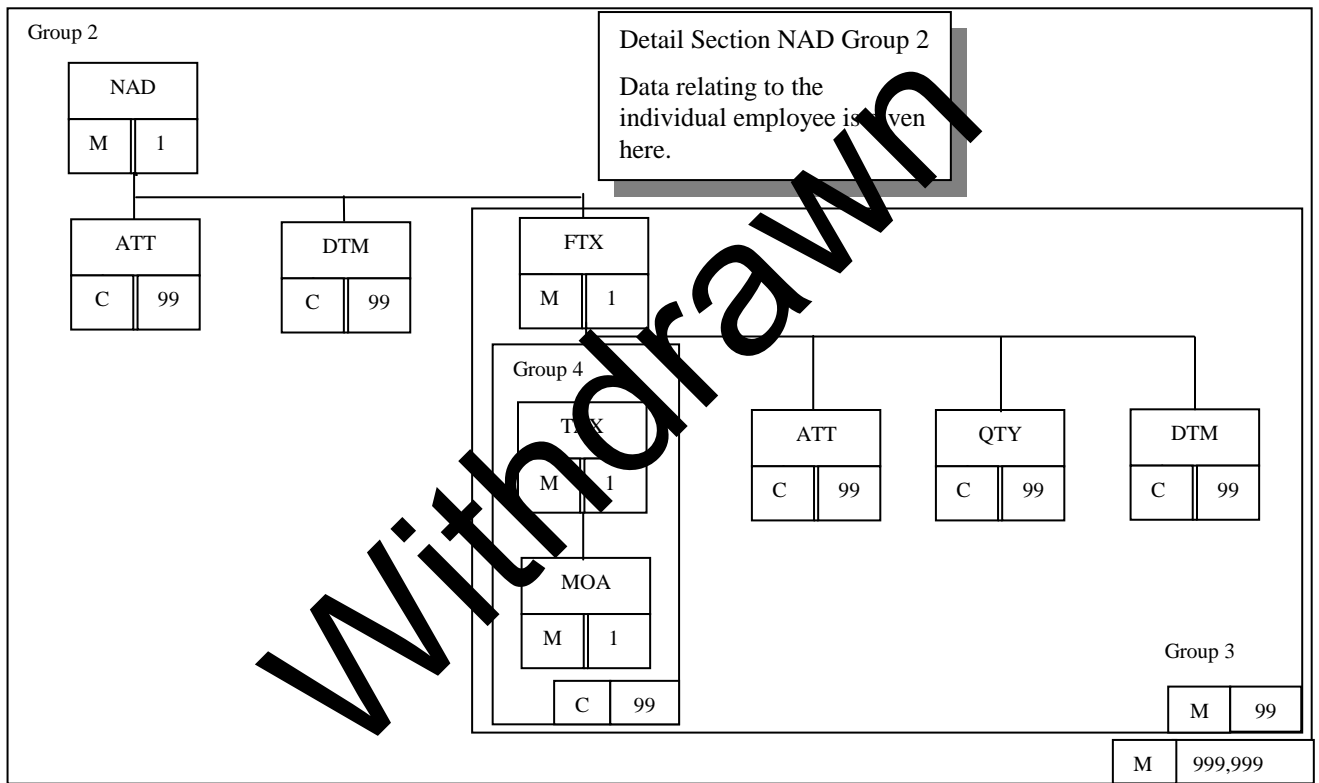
Group 2

Detail Section NAD Group 2

Data relating to the individual employee is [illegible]ven here.

NAD
M 1

ATT
C 99

DTM
C 99

FTX
M 1

Group 4

T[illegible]X
M 1

MOA
M 1

C 99

ATT
C 99

QTY
C 99

DTM
C 99

Group 3

M 99

M 999,999

Withdrawn